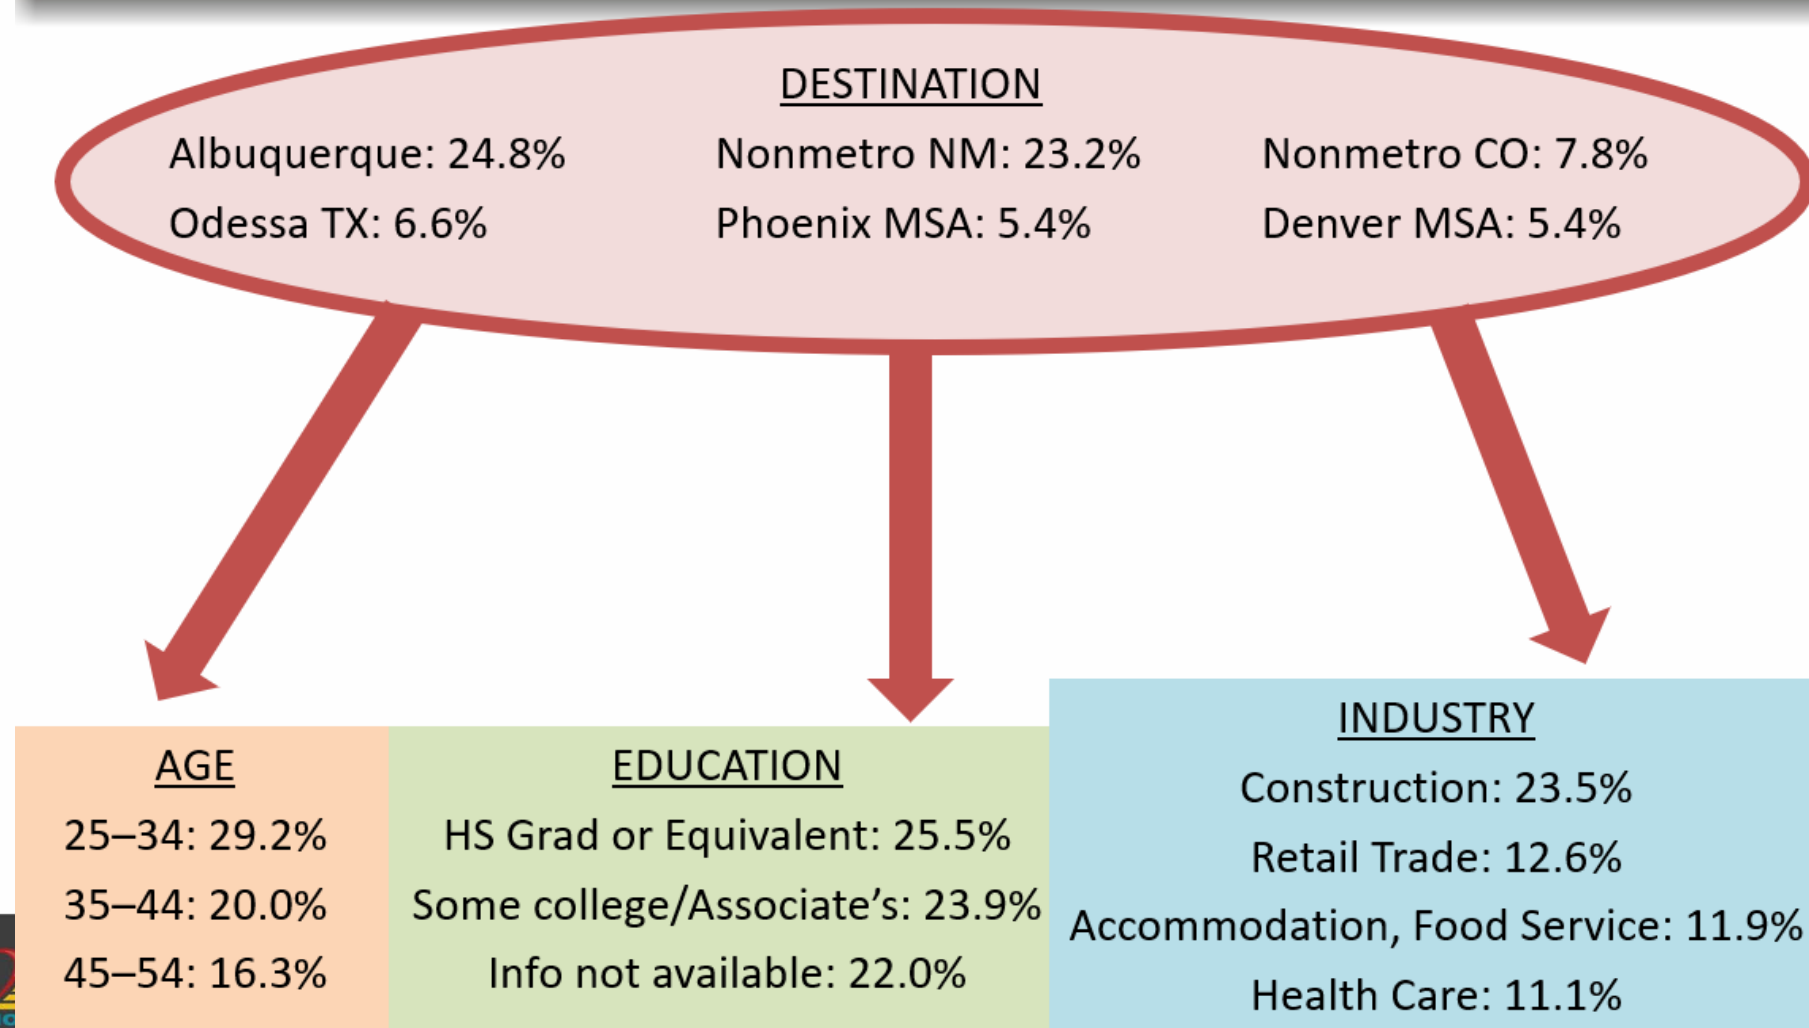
DESTINATION

Albuquerque: 24.8%
Nonmetro NM: 23.2%
Nonmetro CO: 7.8%
Odessa TX: 6.6%
Phoenix MSA: 5.4%
Denver MSA: 5.4%

AGE
25–34: 29.2%
35–44: 20.0%
45–54: 16.3%

EDUCATION
HS Grad or Equivalent: 25.5%
Some college/Associate's: 23.9%
Info not available: 22.0%

INDUSTRY
Construction: 23.5%
Retail Trade: 12.6%
Accommodation, Food Service: 11.9%
Health Care: 11.1%